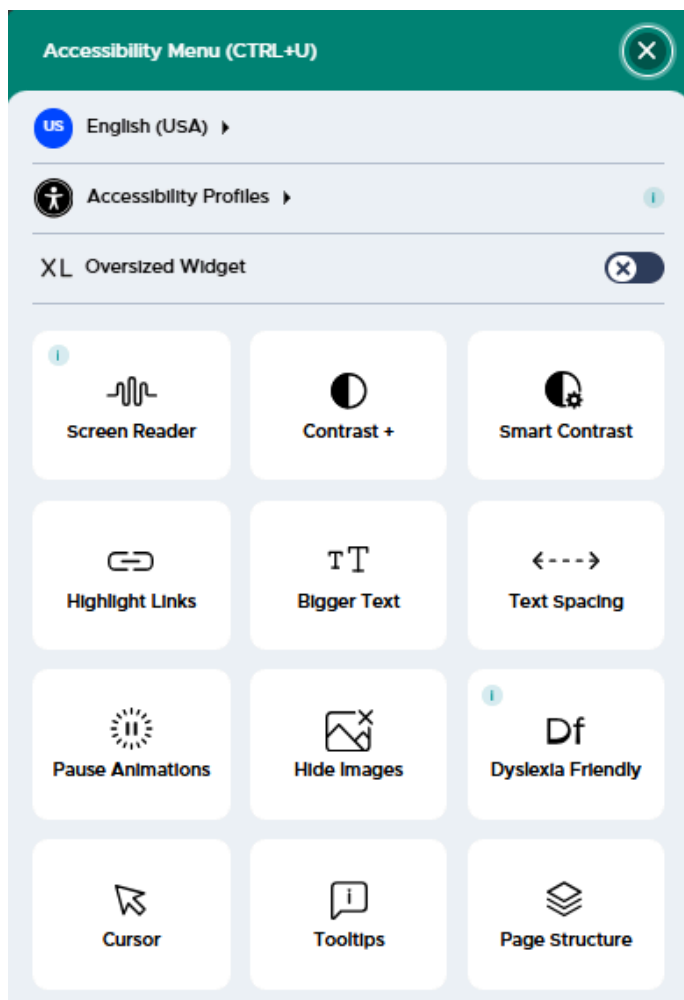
Accessibility Menu (CTRL+U)

US English (USA)

Accessibility Profiles

i

XL Oversized Widget

i

Screen Reader

Contrast +

Smart Contrast

Highlight Links

TT

Bigger Text

Text Spacing

Pause Animations

Hide Images

i

Df

Dyslexia Friendly

Cursor

i

Tooltips

Page Structure